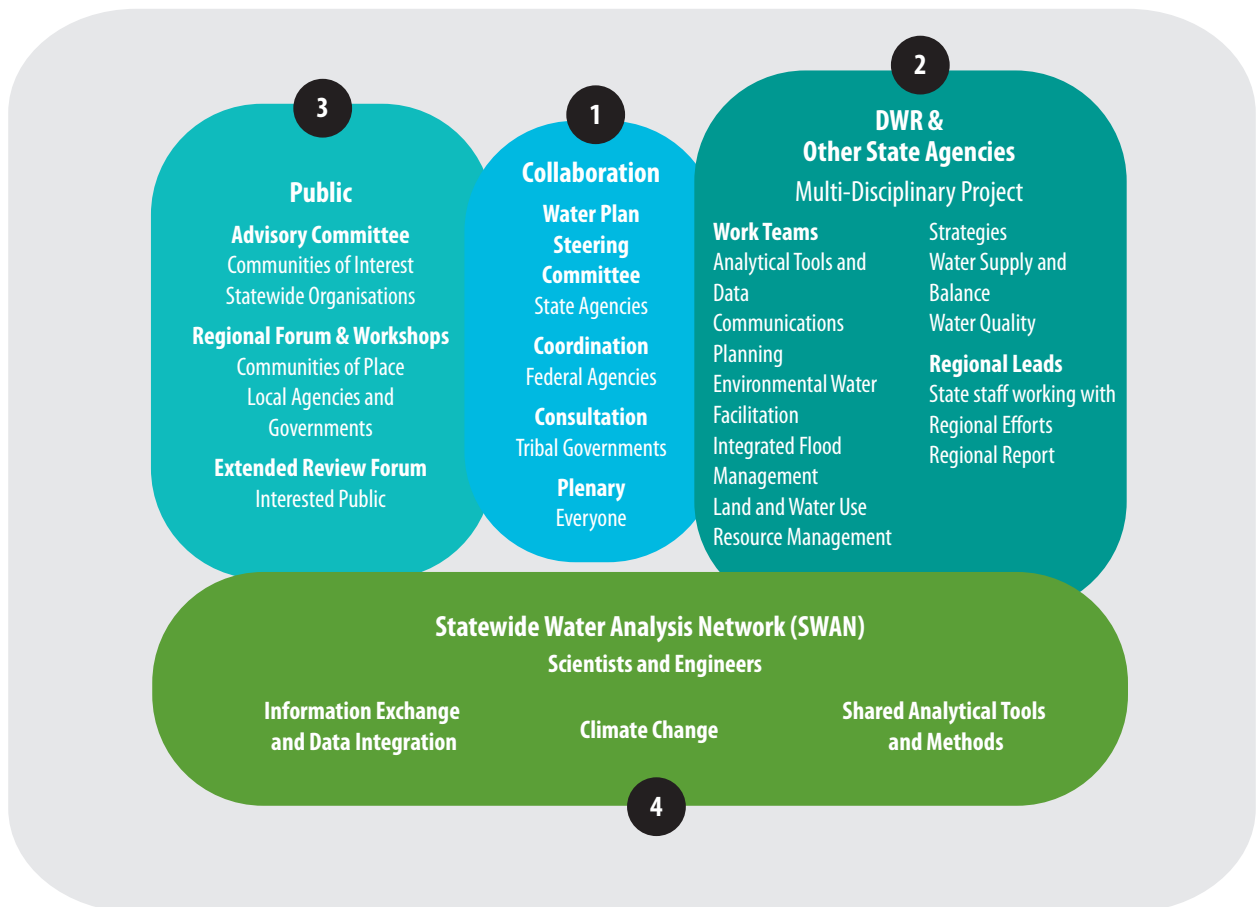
3

Public

Advisory Committee
Communities of Interest
Statewide Organisations

Regional Forum & Workshops
Communities of Place
Local Agencies and Governments

Extended Review Forum
Interested Public

1

Collaboration

Water Plan Steering Committee
State Agencies

Coordination
Federal Agencies

Consultation
Tribal Governments

Plenary
Everyone

2

DWR & Other State Agencies

Multi-Disciplinary Project

Work Teams
Analytical Tools and Data
Communications
Planning
Environmental Water
Facilitation
Integrated Flood Management
Land and Water Use
Resource Management

Strategies
Water Supply and Balance
Water Quality

Regional Leads
State staff working with Regional Efforts
Regional Report

Statewide Water Analysis Network (SWAN)
Scientists and Engineers

Information Exchange and Data Integration

Climate Change

Shared Analytical Tools and Methods

4